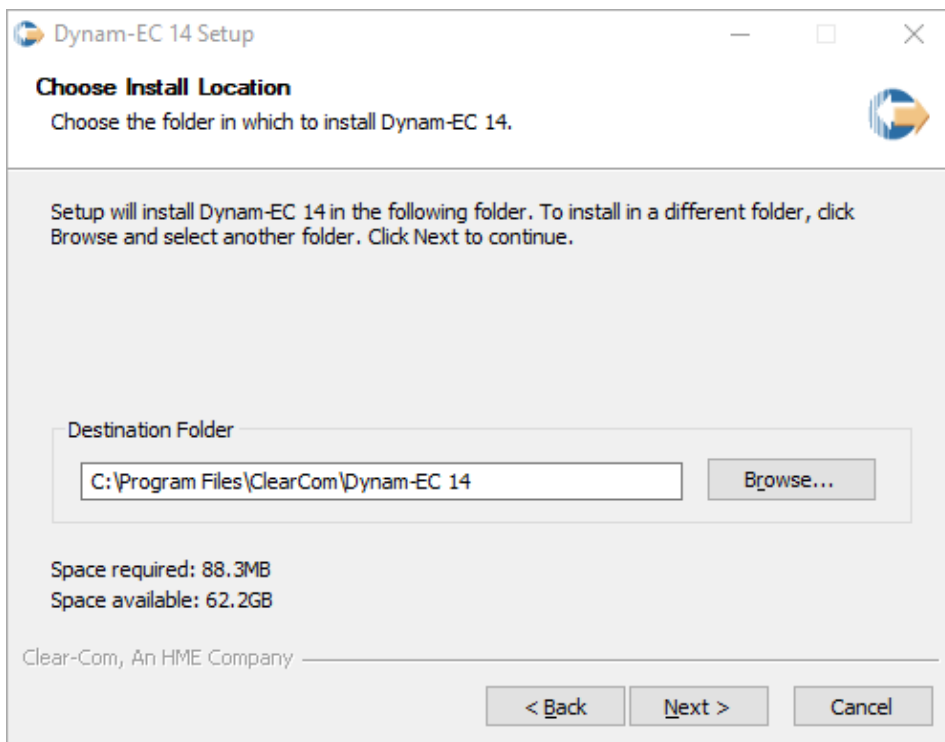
Dynam-EC 14 Setup

Choose Install Location

Choose the folder in which to install Dynam-EC 14.

Setup will install Dynam-EC 14 in the following folder. To install in a different folder, click Browse and select another folder. Click Next to continue.

Destination Folder

C:\Program Files\ClearCom\Dynam-EC 14

Browse...

Space required: 88.3MB
Space available: 62.2GB

Clear-Com, An HME Company

< Back

Next >

Cancel